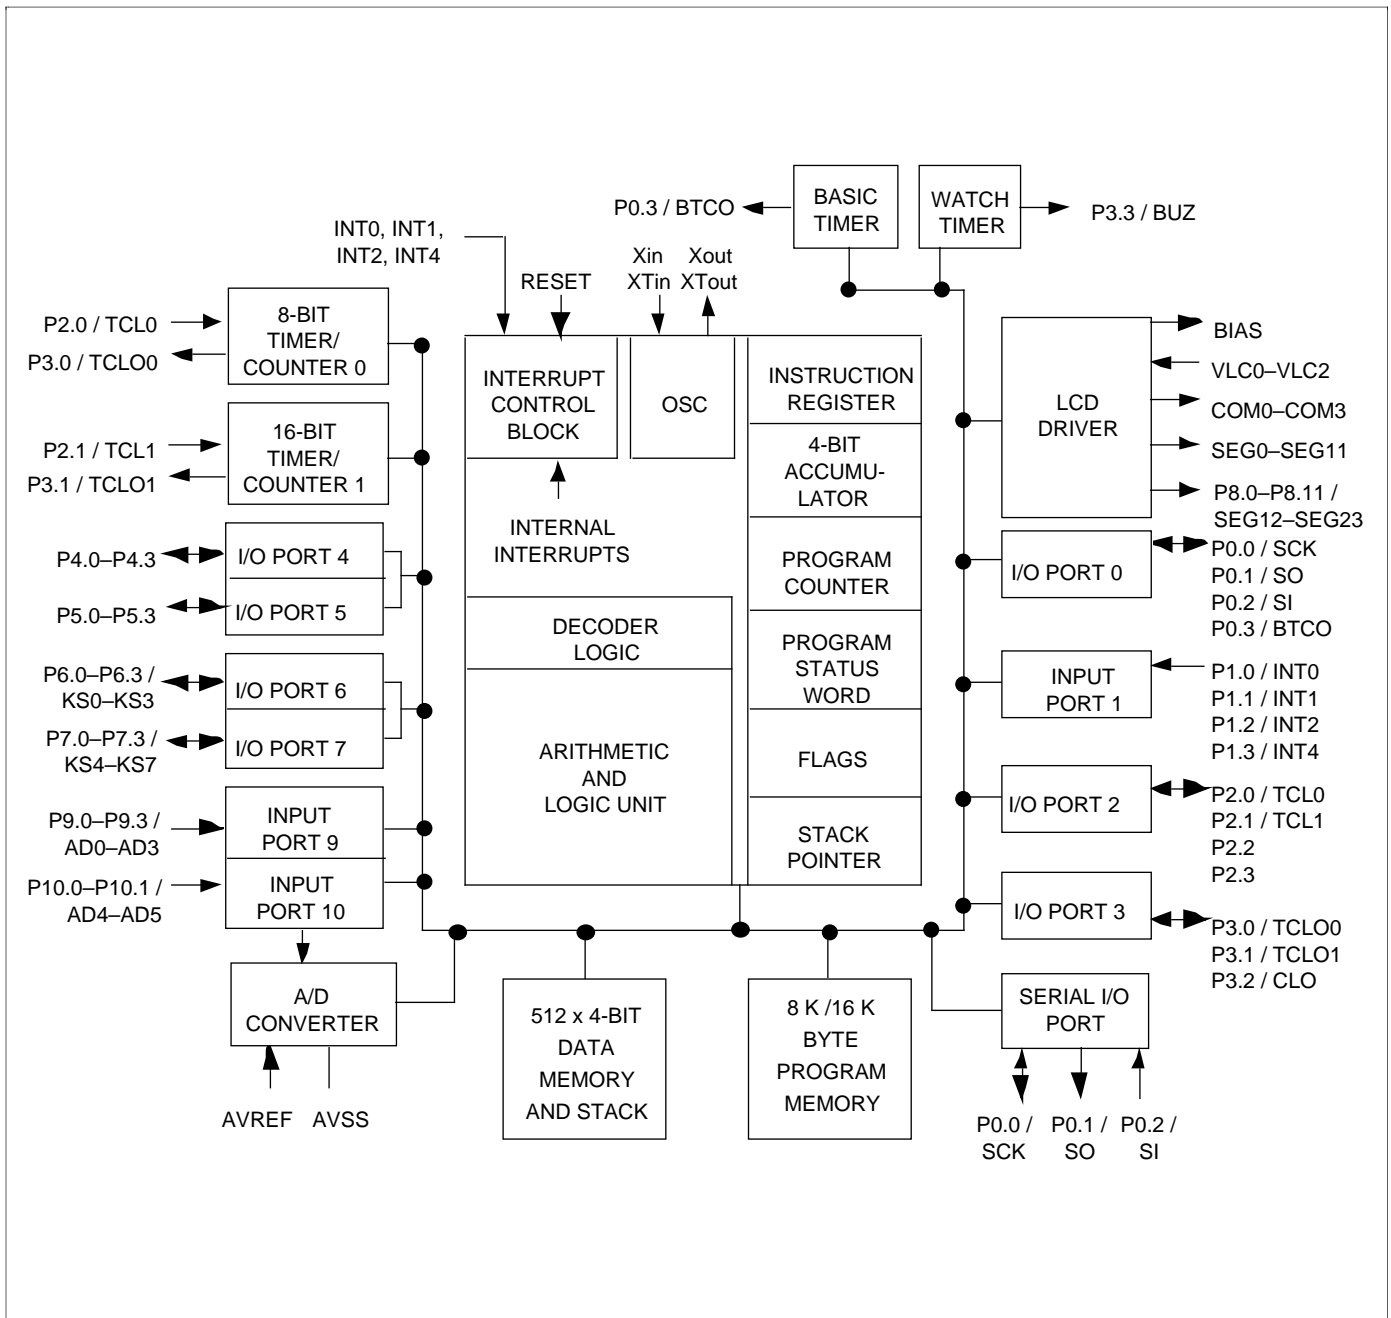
P0.3 / BTCO
BASIC TIMER
WATCH TIMER
P3.3 / BUZ

INT0, INT1, INT2, INT4
RESET
Xin XTin
Xout XTout

P2.0 / TCL0
P3.0 / TCLO0
8-BIT TIMER/ COUNTER 0

P2.1 / TCL1
P3.1 / TCLO1
16-BIT TIMER/ COUNTER 1

P4.0–P4.3
I/O PORT 4
P5.0–P5.3
I/O PORT 5

P6.0–P6.3 / KS0–KS3
I/O PORT 6
P7.0–P7.3 / KS4–KS7
I/O PORT 7

P9.0–P9.3 / AD0–AD3
INPUT PORT 9
P10.0–P10.1 / AD4–AD5
INPUT PORT 10

A/D CONVERTER
AVREF
AVSS

INTERRUPT CONTROL BLOCK
OSC
INSTRUCTION REGISTER
4-BIT ACCUMU- LATOR
INTERNAL INTERRUPTS
PROGRAM COUNTER
DECODER LOGIC
PROGRAM STATUS WORD
ARITHMETIC AND LOGIC UNIT
FLAGS
STACK POINTER

512 x 4-BIT DATA MEMORY AND STACK
8 K /16 K BYTE PROGRAM MEMORY

LCD DRIVER
BIAS
VLC0–VLC2
COM0–COM3
SEG0–SEG11
P8.0–P8.11 / SEG12–SEG23

I/O PORT 0
P0.0 / SCK
P0.1 / SO
P0.2 / SI
P0.3 / BTCO

INPUT PORT 1
P1.0 / INT0
P1.1 / INT1
P1.2 / INT2
P1.3 / INT4

I/O PORT 2
P2.0 / TCL0
P2.1 / TCL1
P2.2
P2.3

I/O PORT 3
P3.0 / TCLO0
P3.1 / TCLO1
P3.2 / CLO

SERIAL I/O PORT
P0.0 / SCK
P0.1 / SO
P0.2 / SI